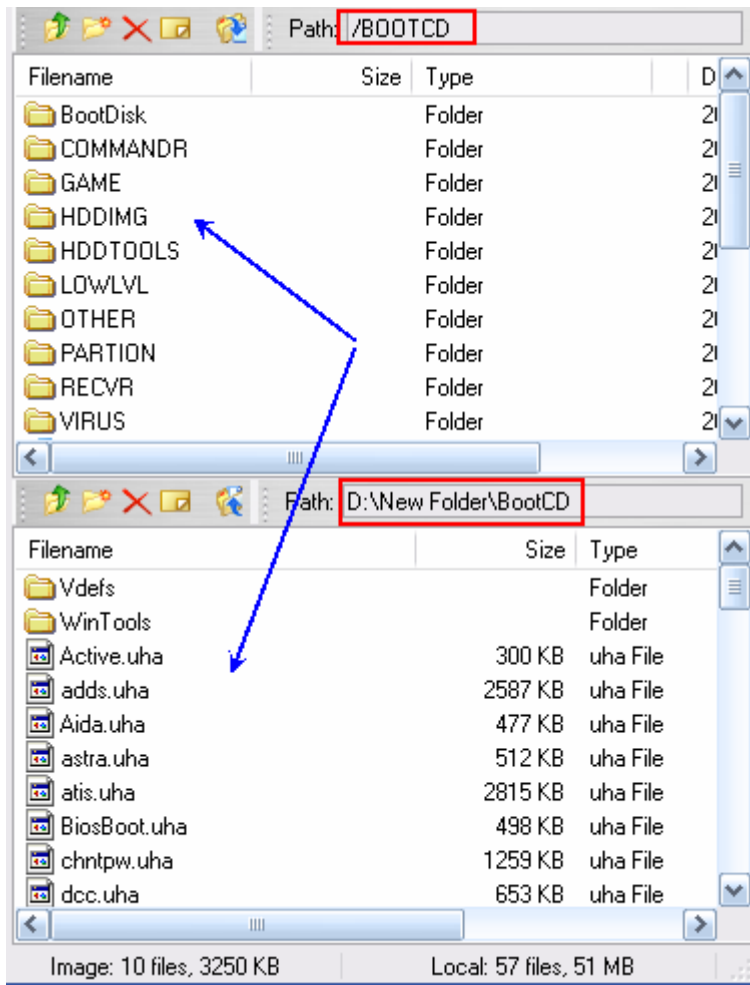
Path: /BOOTCD

| Filename | Size | Type | D |
|---|---|---|---|
| BootDisk | | Folder | 2 |
| COMMANDR | | Folder | 2 |
| GAME | | Folder | 2 |
| HDDIMG | | Folder | 2 |
| HDDTOOLS | | Folder | 2 |
| LOWLVL | | Folder | 2 |
| OTHER | | Folder | 2 |
| PARTION | | Folder | 2 |
| RECVR | | Folder | 2 |
| VIRUS | | Folder | 2 |

Path: D:\New Folder\BootCD

| Filename | Size | Type |
|---|---|---|
| Vdefs | | Folder |
| WinTools | | Folder |
| Active.uha | 300 KB | uha File |
| adds.uha | 2587 KB | uha File |
| Aida.uha | 477 KB | uha File |
| astra.uha | 512 KB | uha File |
| atis.uha | 2815 KB | uha File |
| BiosBoot.uha | 498 KB | uha File |
| chntpw.uha | 1259 KB | uha File |
| dcc.uha | 653 KB | uha File |

Image: 10 files, 3250 KB
Local: 57 files, 51 MB